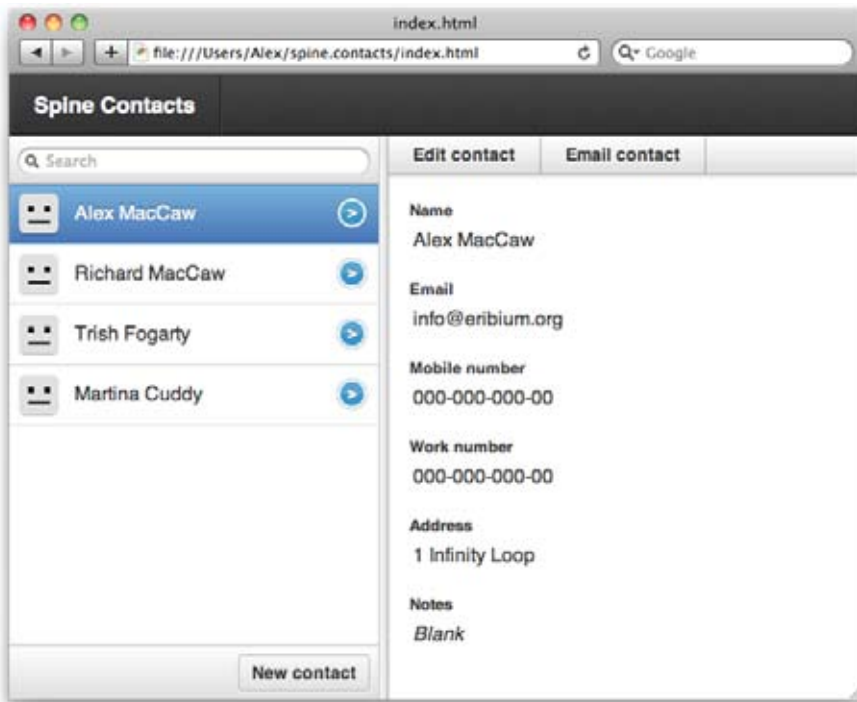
index.html

file:///Users/Alex/spine.contacts/index.html

Google

Spine Contacts

Search

Alex MacCaw

Richard MacCaw

Trish Fogarty

Martina Cuddy

New contact

Edit contact

Email contact

Name
Alex MacCaw

Email
info@eribium.org

Mobile number
000-000-000-00

Work number
000-000-000-00

Address
1 Infinity Loop

Notes
Blank